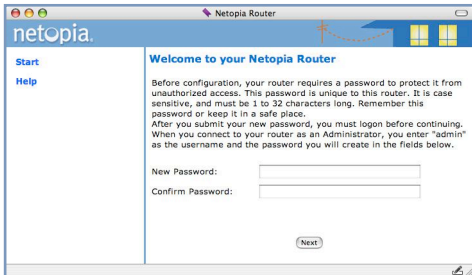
Netopia Router

netopia.

Start

Help

Welcome to your Netopia Router

Before configuration, your router requires a password to protect it from unauthorized access. This password is unique to this router. It is case sensitive, and must be 1 to 32 characters long. Remember this password or keep it in a safe place.
After you submit your new password, you must logon before continuing. When you connect to your router as an Administrator, you enter "admin" as the username and the password you will create in the fields below.

New Password:

Confirm Password:

Next